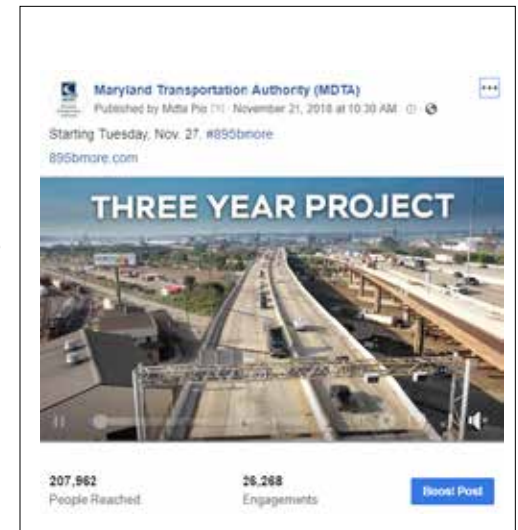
Maryland Transportation Authority (MDTA)
Published by Mdta Pio [?] · November 21, 2018 at 10:30 AM ·

Starting Tuesday, Nov. 27. #895bmore
895bmore.com

THREE YEAR PROJECT

207,962
People Reached

26,268
Engagements

Boost Post